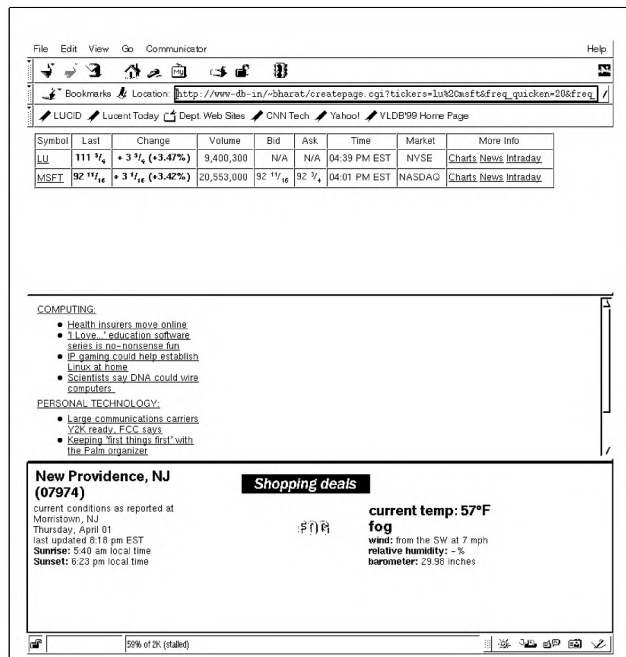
File Edit View Go Communicator Help

Bookmarks Location: http://www-db-in/~bharat/createpage.cgi?tickers=lu%20msft&freq_quicken=20&freq

LUCID Lucent Today Dept. Web Sites CNN Tech Yahoo! VLDB'99 Home Page

| Symbol | Last | Change | Volume | Bid | Ask | Time | Market | More Info |
|---|---|---|---|---|---|---|---|---|
| LU | 111 $^{3}/_{4}$ | + 3 $^{3}/_{4}$ (+3.47%) | 9,400,300 | N/A | N/A | 04:39 PM EST | NYSE | Charts News Intraday |
| MSFT | 92 $^{11}/_{16}$ | + 3 $^{1}/_{16}$ (+3.42%) | 20,553,000 | 92 $^{11}/_{16}$ | 92 $^{3}/_{4}$ | 04:01 PM EST | NASDAQ | Charts News Intraday |

COMPUTING:
• Health insurers move online
• 'I Love...' education software series is no-nonsense fun
• IP gaming could help establish Linux at home
• Scientists say DNA could wire computers
PERSONAL TECHNOLOGY:
• Large communications carriers Y2K ready, FCC says
• Keeping 'first things first' with the Palm organizer

New Providence, NJ (07974)
current conditions as reported at Morristown, NJ
Thursday, April 01
last updated 8:18 pm EST
Sunrise: 5:40 am local time
Sunset: 6:23 pm local time

Shopping deals

current temp: 57°F
fog
wind: from the SW at 7 mph
relative humidity: -%
barometer: 29.98 inches

59% of 2K (stalled)